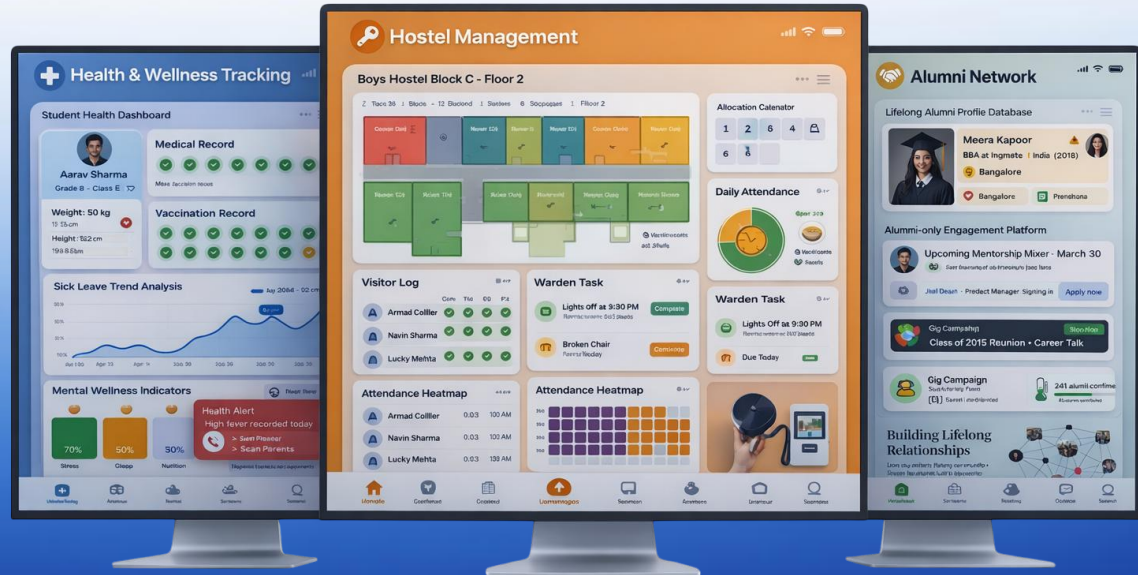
Health & Wellness Tracking

Student Health Dashboard

Aarav Sharma
Grade 8 - Class E

Medical Record

Weight: 50 kg
Height: 182 cm

Vaccination Record

Sick Leave Trend Analysis

Mental Wellness Indicators

70%
50%
50%

Stress
Sleep
Nutrition

Health Alert
High fever recorded today
> Sent Pioneer
> Scan Parents

Hostel Management

Boys Hostel Block C - Floor 2

Allocation Calendar

1 2 6 4
6 8

Daily Attendance

Visitor Log

Armad Collier
Navin Sharma
Lucky Mehta

Warden Task

Lights off at 9:30 PM
Complete

Broken Chair
Due Today

Warden Task

Lights Off at 9:30 PM

Due Today

Attendance Heatmap

Armad Collier 0:03 100 AM
Navin Sharma 0:03 100 AM
Lucky Mehta 0:03 139 AM

Attendance Heatmap

Alumni Network

Lifelong Alumni Profile Database

Meera Kapoor
BBA at Ingmate | India (2018)
Bangalore

Bangalore
Prenshona

Alumni-only Engagement Platform

Upcoming Mentorship Mixer - March 30

Joel Dean | Product Manager Signing in
Apply now

Gig Campaign
Class of 2015 Reunion • Career Talk

Gig Campaign
241 alumli.confime

Building Lifelong Relationships